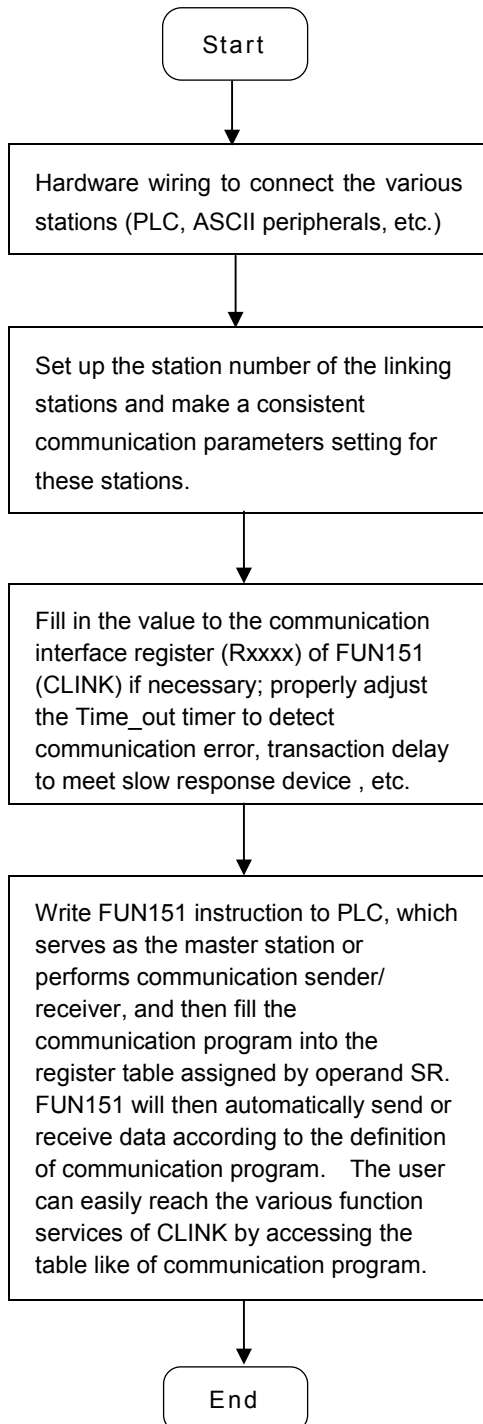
Start

Hardware wiring to connect the various stations (PLC, ASCII peripherals, etc.)

Set up the station number of the linking stations and make a consistent communication parameters setting for these stations.

Fill in the value to the communication interface register (Rxxxx) of FUN151 (CLINK) if necessary; properly adjust the Time_out timer to detect communication error, transaction delay to meet slow response device , etc.

Write FUN151 instruction to PLC, which serves as the master station or performs communication sender/ receiver, and then fill the communication program into the register table assigned by operand SR. FUN151 will then automatically send or receive data according to the definition of communication program. The user can easily reach the various function services of CLINK by accessing the table like of communication program.

End